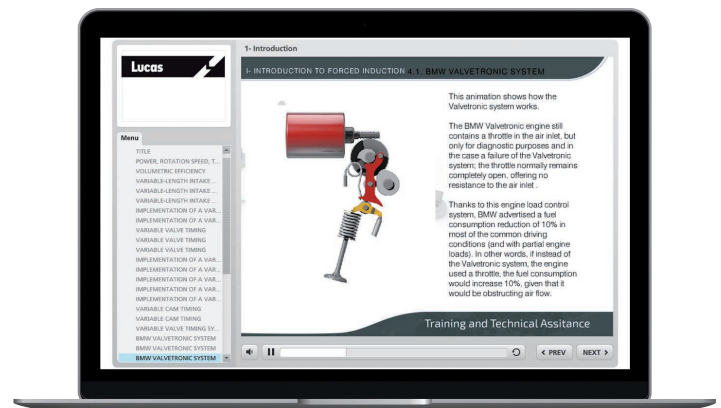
Lucas

1- Introduction

I- INTRODUCTION TO FORCED INDUCTION 4.1. BMW VALVETRONIC SYSTEM

Menu

TITLE
POWER, ROTATION SPEED, T...
VOLUMETRIC EFFICIENCY
VARIABLE-LENGTH INTAKE ...
VARIABLE-LENGTH INTAKE ...
VARIABLE-LENGTH INTAKE ...
IMPLEMENTATION OF A VAR...
IMPLEMENTATION OF A VAR...
VARIABLE VALVE TIMING
VARIABLE VALVE TIMING
VARIABLE VALVE TIMING
IMPLEMENTATION OF A VAR...
IMPLEMENTATION OF A VAR...
IMPLEMENTATION OF A VAR...
IMPLEMENTATION OF A VAR...
IMPLEMENTATION OF A VAR...
VARIABLE CAM TIMING
VARIABLE CAM TIMING
VARIABLE VALVE TIMING SY...
BMW VALVETRONIC SYSTEM
BMW VALVETRONIC SYSTEM
BMW VALVETRONIC SYSTEM

This animation shows how the Valvetronic system works.

The BMW Valvetronic engine still contains a throttle in the air inlet, but only for diagnostic purposes and in the case a failure of the Valvetronic system; the throttle normally remains completely open, offering no resistance to the air inlet .

Thanks to this engine load control system, BMW advertised a fuel consumption reduction of 10% in most of the common driving conditions (and with partial engine loads). In other words, if instead of the Valvetronic system, the engine used a throttle, the fuel consumption would increase 10%, given that it would be obstructing air flow.

Training and Technical Assitance

‹ PREV NEXT ›